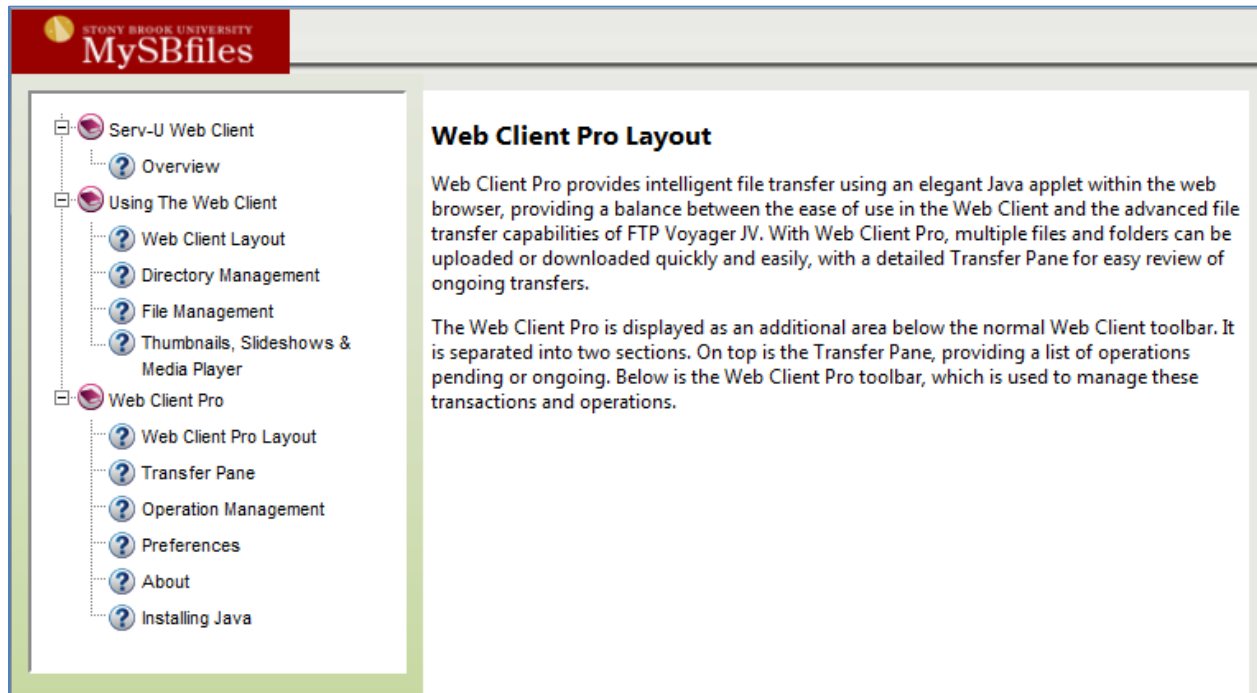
STONY BROOK UNIVERSITY
MySBfiles

Serv-U Web Client
Overview
Using The Web Client
Web Client Layout
Directory Management
File Management
Thumbnails, Slideshows & Media Player
Web Client Pro
Web Client Pro Layout
Transfer Pane
Operation Management
Preferences
About
Installing Java

Web Client Pro Layout

Web Client Pro provides intelligent file transfer using an elegant Java applet within the web browser, providing a balance between the ease of use in the Web Client and the advanced file transfer capabilities of FTP Voyager JV. With Web Client Pro, multiple files and folders can be uploaded or downloaded quickly and easily, with a detailed Transfer Pane for easy review of ongoing transfers.

The Web Client Pro is displayed as an additional area below the normal Web Client toolbar. It is separated into two sections. On top is the Transfer Pane, providing a list of operations pending or ongoing. Below is the Web Client Pro toolbar, which is used to manage these transactions and operations.